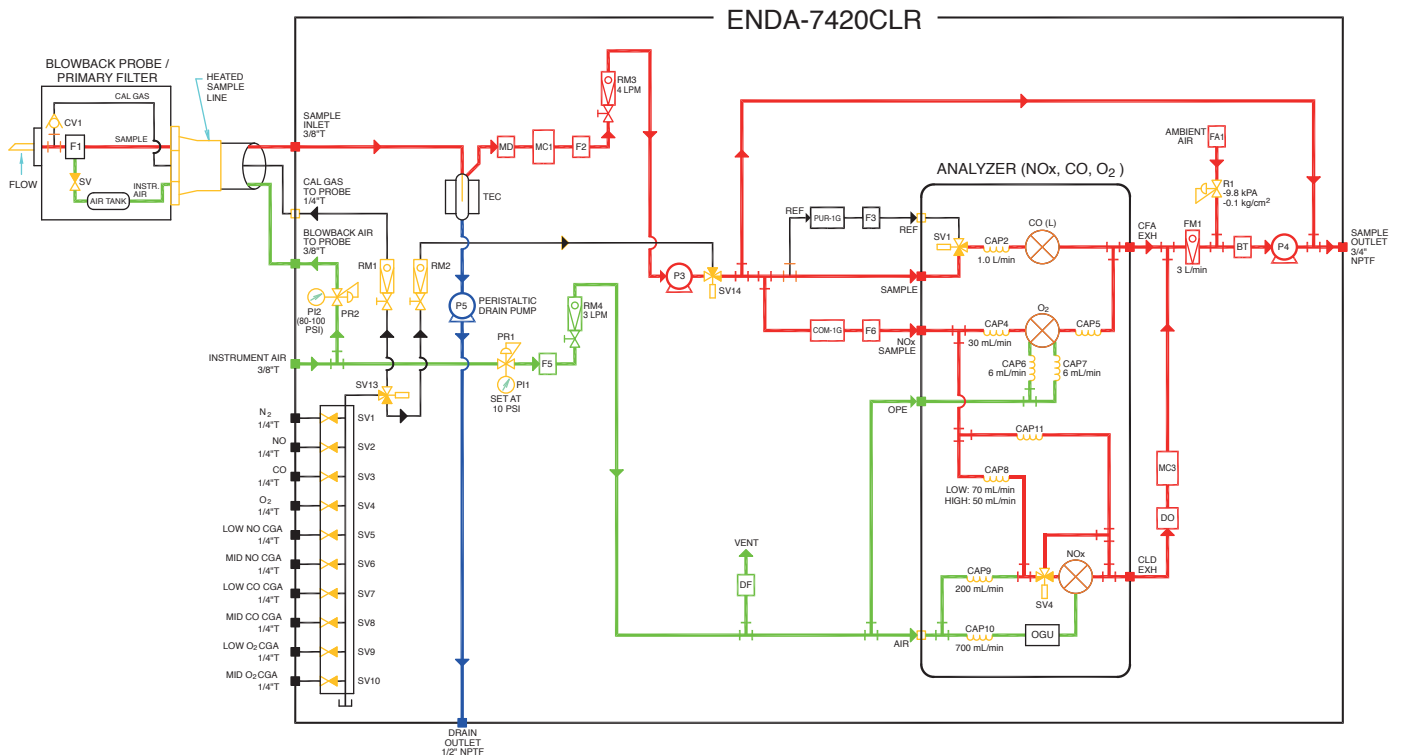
ENDA-7420CLR

BLOWBACK PROBE / PRIMARY FILTER

HEATED SAMPLE LINE

CAL GAS

CV1

SAMPLE

F1

FLOW

SV

INSTR. AIR

AIR TANK

SAMPLE INLET 3/8"T

CAL GAS TO PROBE 1/4"T

BLOWBACK AIR TO PROBE 3/8"T

RM3 4 LPM

MD

MC1

F2

TEC

RM1

RM2

PI2 (80-100 PSI)

PR2

P5

PERISTALTIC DRAIN PUMP

RM4 3 LPM

INSTRUMENT AIR 3/8"T

PR1

F5

PI1

SET AT 10 PSI

SV13

$N_2$ 1/4"T

SV1

NO 1/4"T

SV2

CO 1/4"T

SV3

$O_2$ 1/4"T

SV4

LOW NO CGA 1/4"T

SV5

MID NO CGA 1/4"T

SV6

LOW CO CGA 1/4"T

SV7

MID CO CGA 1/4"T

SV8

LOW $O_2$CGA 1/4"T

SV9

MID $O_2$CGA 1/4"T

SV10

DRAIN OUTLET 1/2" NPTF

P3

SV14

REF

PUR-1G

F3

REF

COM-1G

F6

SAMPLE

NOx SAMPLE

OPE

VENT

DF

AIR

ANALYZER (NOx, CO, $O_2$ )

SV1

CAP2 1.0 L/min

CO (L)

CAP4 30 mL/min

$O_2$

CAP5

CAP6 6 mL/min

CAP7 6 mL/min

CAP11

CAP8

LOW: 70 mL/min HIGH: 50 mL/min

CAP9 200 mL/min

SV4

NOx

CAP10 700 mL/min

OGU

AMBIENT AIR

FA1

R1 -9.8 kPA -0.1 kg/cm$^2$

CFA EXH

FM1 3 L/min

BT

P4

SAMPLE OUTLET 3/4" NPTF

MC3

DO

CLD EXH